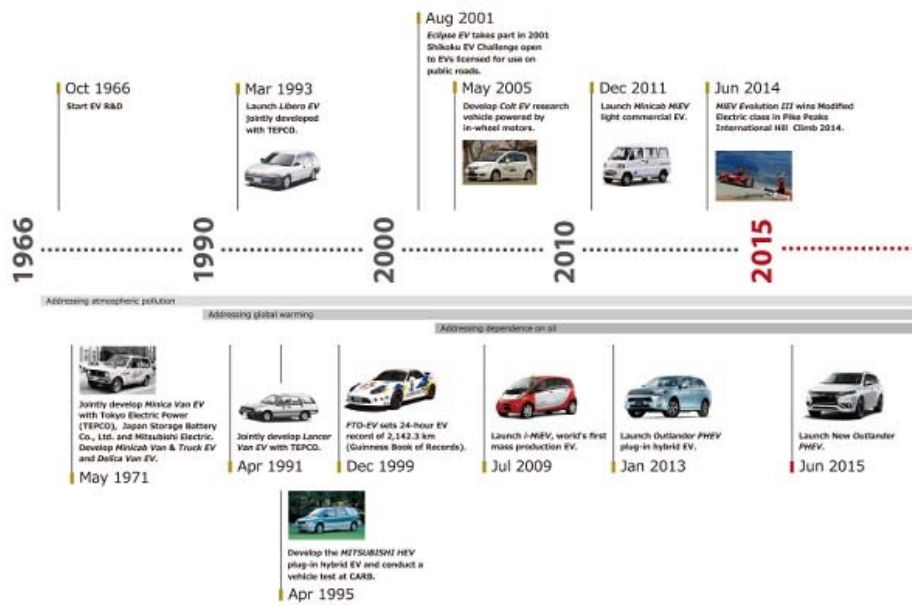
Aug 2001
Eclipse EV takes part in 2001 Shikoku EV Challenge open to EVs licensed for use on public roads.

Oct 1966
Start EV R&D

Mar 1993
Launch Libero EV jointly developed with TEPCO.

May 2005
Develop Colt EV research vehicle powered by in-wheel motors.

Dec 2011
Launch Minicab MiEV light commercial EV.

Jun 2014
MiEV Evolution III wins Modified Electric class in Pike Peaks International Hill Climb 2014.

1966
1990
2000
2010
2015

Addressing atmospheric pollution
Addressing global warming
Addressing dependence on oil

Jointly develop Minica Van EV with Tokyo Electric Power (TEPCO), Japan Storage Battery Co., Ltd. and Mitsubishi Electric. Develop Minicab Van & Truck EV and Delica Van EV.
May 1971

Jointly develop Lancer Van EV with TEPCO.
Apr 1991

FTO-EV sets 24-hour EV record of 2,142.3 km (Guinness Book of Records).
Dec 1999

Launch i-MiEV, world's first mass production EV.
Jul 2009

Launch Outlander PHEV plug-in hybrid EV.
Jan 2013

Launch New Outlander PHEV.
Jun 2015

Develop the MITSUBISHI HEV plug-in hybrid EV and conduct a vehicle test at CARB.
Apr 1995